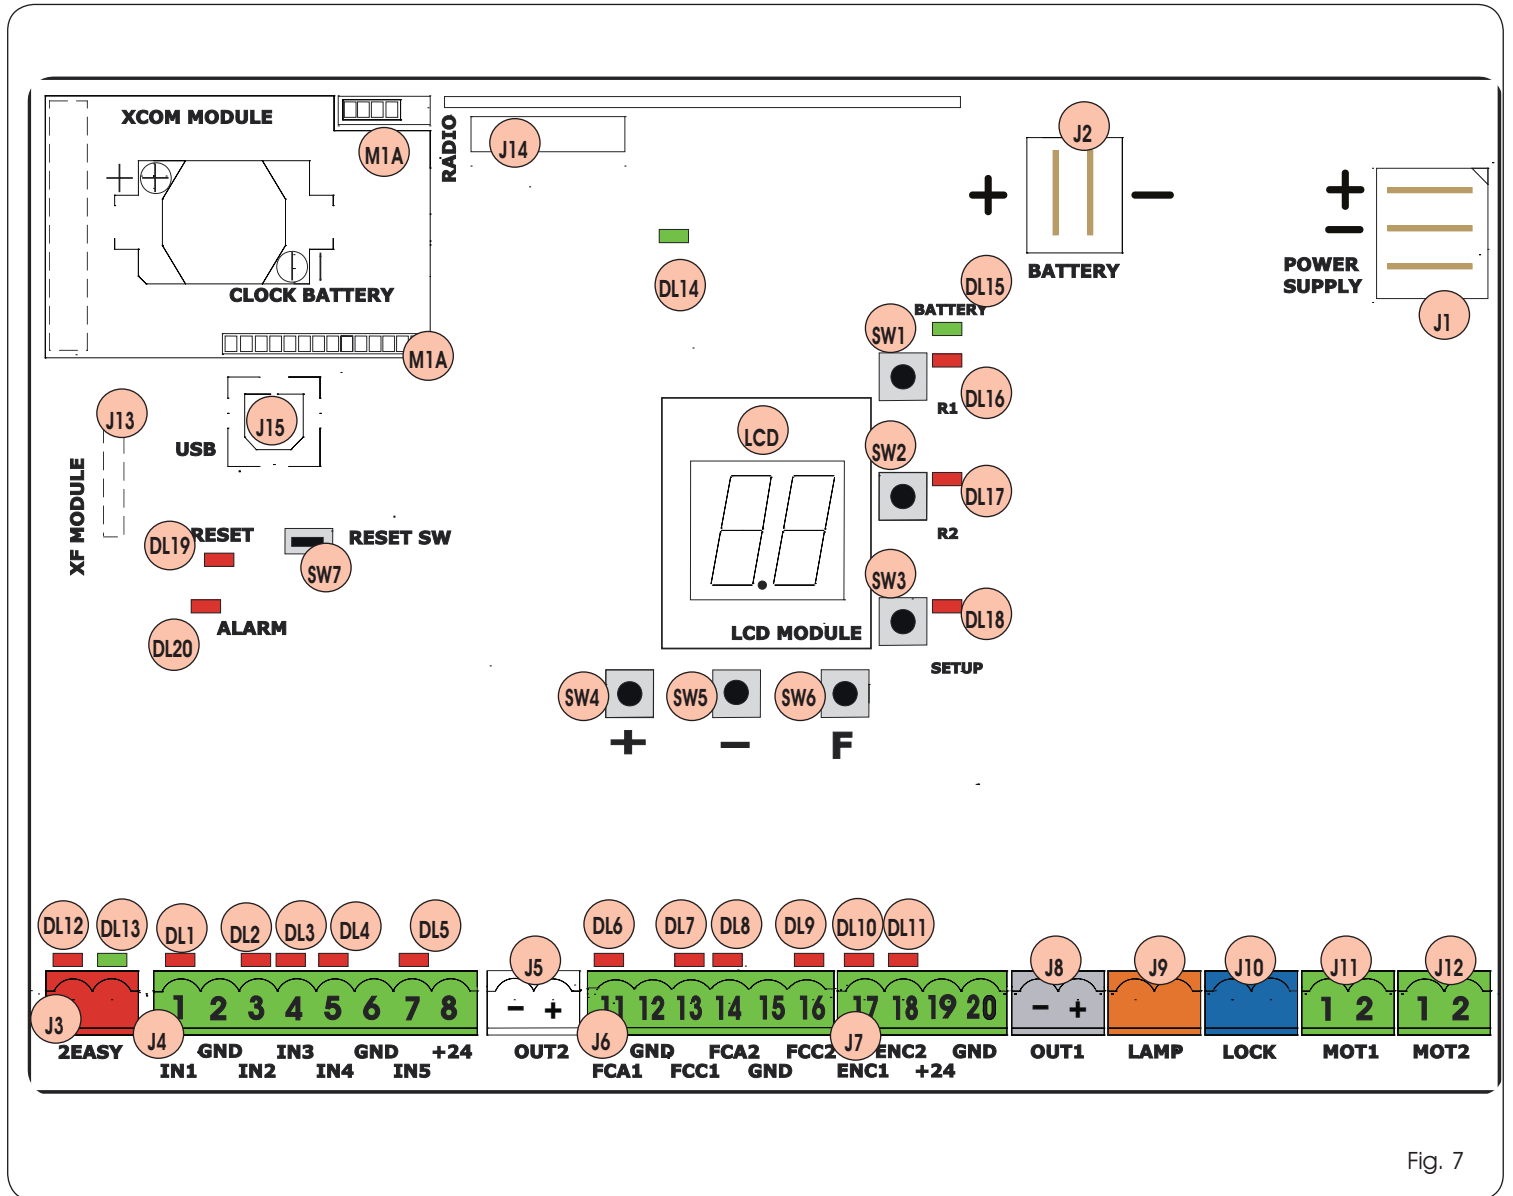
XCOM MODULE
M1A
RADIO
J14
J2
+ −
BATTERY
± 
POWER SUPPLY
J1
CLOCK BATTERY
M1A
DL14
DL15
BATTERY
SW1
DL16
R1
J13
J15
USB
LCD
SW2
DL17
R2
XF MODULE
DL19 RESET
RESET SW
SW7
SW3
DL18
LCD MODULE
SETUP
ALARM
DL20
SW4
SW5
SW6
+ − F
DL12 DL13 DL1 DL2 DL3 DL4 DL5
J5
DL6 DL7 DL8 DL9 DL10 DL11
J8 J9 J10 J11 J12
J3
1 2 3 4 5 6 7 8
− +
11 12 13 14 15 16 17 18 19 20
− +
1 2 1 2
2EASY
J4
GND IN3 GND +24
IN1 IN2 IN4 IN5
OUT2
J6
GND FCA2 FCC2
FCA1 FCC1 GND
J7
ENC2 GND
ENC1 +24
OUT1 LAMP LOCK MOT1 MOT2
Fig. 7